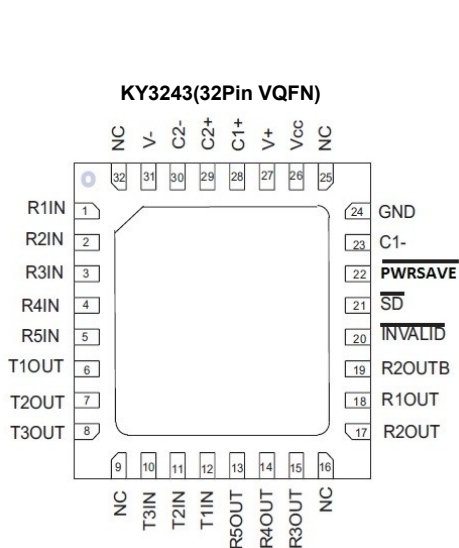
KY3243(32Pin VQFN)

NC 32
V- 31
C2- 30
C2+ 29
C1+ 28
V+ 27
Vcc 26
NC 25

R1IN 1
R2IN 2
R3IN 3
R4IN 4
R5IN 5
T1OUT 6
T2OUT 7
T3OUT 8

24 GND
23 C1-
22 $\overline{\text{PWRSAVE}}$
21 $\overline{\text{SD}}$
20 $\overline{\text{INVALID}}$
19 R2OUTB
18 R1OUT
17 R2OUT

9 NC
10 T3IN
11 T2IN
12 T1IN
13 R5OUT
14 R4OUT
15 R3OUT
16 NC